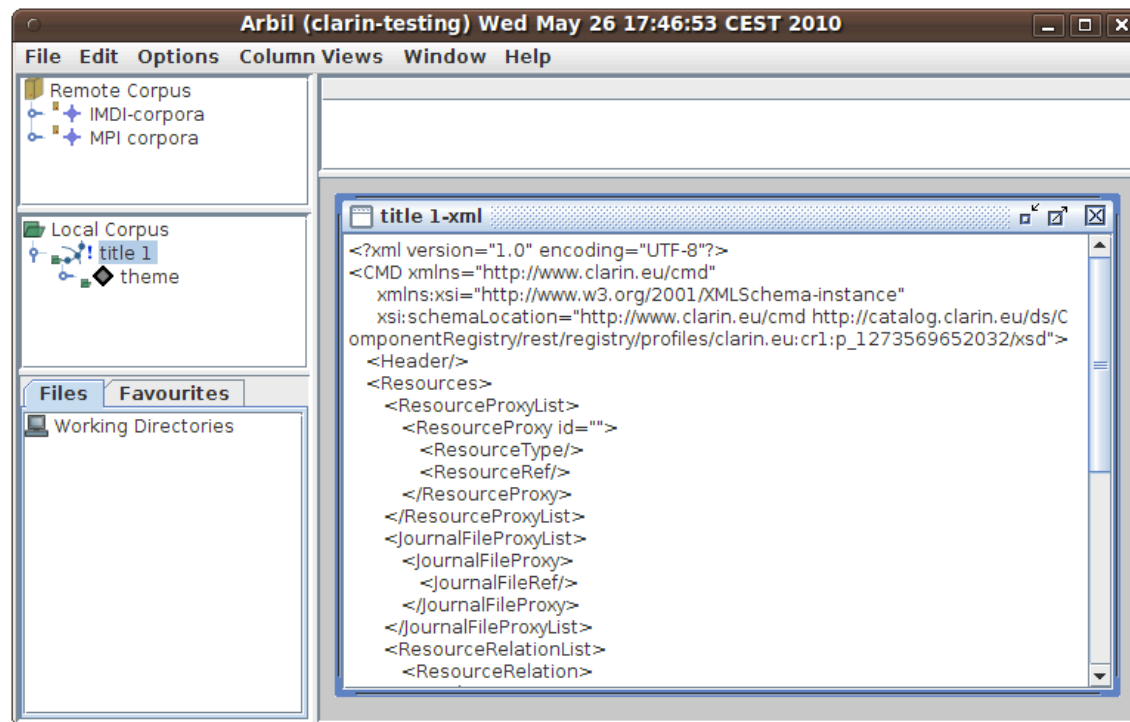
Arbil (clarin-testing) Wed May 26 17:46:53 CEST 2010

File Edit Options Column Views Window Help

Remote Corpus
IMDI-corpora
MPI corpora

Local Corpus
title 1
theme

Files Favourites

Working Directories

title 1-xml

<?xml version="1.0" encoding="UTF-8"?>
<CMD xmlns="http://www.clarin.eu/cmd"
xmlns:xsi="http://www.w3.org/2001/XMLSchema-instance"
xsi:schemaLocation="http://www.clarin.eu/cmd http://catalog.clarin.eu/ds/ComponentRegistry/rest/registry/profiles/clarin.eu:cr1:p_1273569652032/xsd">
<Header/>
<Resources>
<ResourceProxyList>
<ResourceProxy id="">
<ResourceType/>
<ResourceRef/>
</ResourceProxy>
</ResourceProxyList>
<JournalFileProxyList>
<JournalFileProxy>
<JournalFileRef/>
</JournalFileProxy>
</JournalFileProxyList>
<ResourceRelationList>
<ResourceRelation>